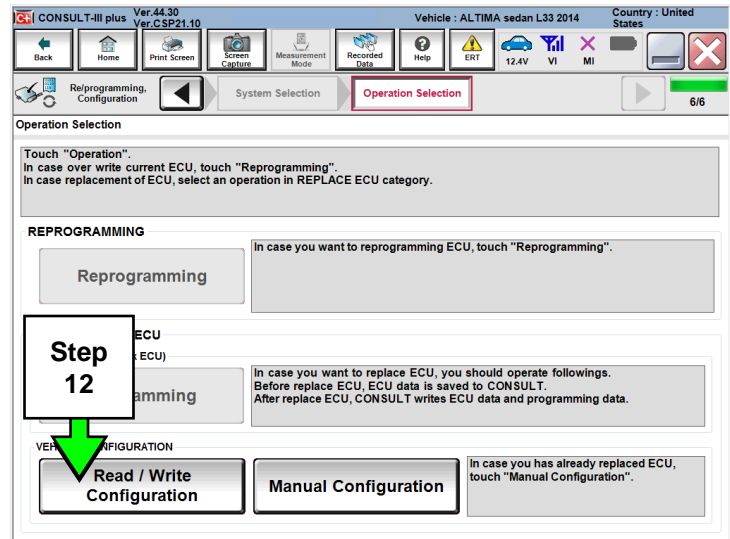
CONSULT-III plus Ver.44.30 Ver.CSP21.10

Vehicle : ALTIMA sedan L33 2014

Country : United States

Back

Home

Print Screen

Screen Capture

Measurement Mode

Recorded Data

Help

ERT

12.4V

VI

MI

Re/programming, Configuration

System Selection

Operation Selection

6/6

Operation Selection

Touch "Operation".
In case over write current ECU, touch "Reprogramming".
In case replacement of ECU, select an operation in REPLACE ECU category.

REPROGRAMMING

Reprogramming

In case you want to reprogramming ECU, touch "Reprogramming".

Step 12

ECU

ECU)

amming

In case you want to replace ECU, you should operate followings.
Before replace ECU, ECU data is saved to CONSULT.
After replace ECU, CONSULT writes ECU data and programming data.

VEH NFIGURATION

Read / Write Configuration

Manual Configuration

In case you has already replaced ECU, touch "Manual Configuration".